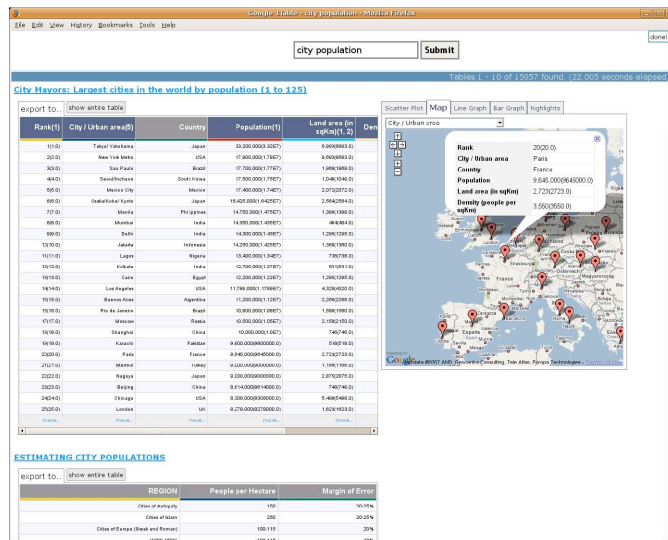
Google Table - city population - Mozilla Firefox

File Edit View History Bookmarks Tools Help

done!

city population Submit

Tables 1 - 10 of 15057 found. (22.005 seconds elapsed

City Mayors: Largest cities in the world by population (1 to 125)

export to... show entire table

| Rank(1) | City / Urban area(8) | Country | Population(1) | Land area (in sqKm)(1, 2) |
|---|---|---|---|---|
| 1(1.0) | Tokyo/ Yokohama | Japan | 33,200,000(3.325E7) | 6,993(6993.0) |
| 2(2.0) | New York Metro | USA | 17,800,000(1.78E7) | 8,683(8683.0) |
| 3(3.0) | Sao Paulo | Brazil | 17,700,000(1.77E7) | 1,968(1968.0) |
| 4(4.0) | Seoul/Incheon | South Korea | 17,500,000(1.75E7) | 1,049(1049.0) |
| 5(5.0) | Mexico City | Mexico | 17,400,000(1.74E7) | 2,072(2072.0) |
| 6(6.0) | Osaka/Kobe/ Kyoto | Japan | 16,425,000(1.6425E7) | 2,564(2564.0) |
| 7(7.0) | Manila | Philippines | 14,750,000(1.475E7) | 1,399(1399.0) |
| 8(8.0) | Mumbai | India | 14,350,000(1.435E7) | 484(484.0) |
| 9(9.0) | Delhi | India | 14,300,000(1.43E7) | 1,295(1295.0) |
| 10(10.0) | Jakarta | Indonesia | 14,250,000(1.425E7) | 1,360(1360.0) |
| 11(11.0) | Lagos | Nigeria | 13,400,000(1.34E7) | 738(738.0) |
| 12(12.0) | Kolkata | India | 12,700,000(1.27E7) | 531(531.0) |
| 13(13.0) | Cairo | Egypt | 12,200,000(1.22E7) | 1,295(1295.0) |
| 14(14.0) | Los Angeles | USA | 11,789,000(1.1789E7) | 4,320(4320.0) |
| 15(15.0) | Buenos Aires | Argentina | 11,200,000(1.12E7) | 2,266(2266.0) |
| 16(16.0) | Rio de Janeiro | Brazil | 10,800,000(1.08E7) | 1,580(1580.0) |
| 17(17.0) | Moscow | Russia | 10,500,000(1.05E7) | 2,150(2150.0) |
| 18(18.0) | Shanghai | China | 10,000,000(1.0E7) | 746(746.0) |
| 19(19.0) | Karachi | Pakistan | 9,800,000(9800000.0) | 518(518.0) |
| 20(20.0) | Paris | France | 9,645,000(9645000.0) | 2,723(2723.0) |
| 21(21.0) | Istanbul | Turkey | 9,000,000(9000000.0) | 1,166(1166.0) |
| 22(22.0) | Nagoya | Japan | 9,000,000(9000000.0) | 2,875(2875.0) |
| 23(23.0) | Beijing | China | 8,614,000(8614000.0) | 748(748.0) |
| 24(24.0) | Chicago | USA | 8,308,000(8308000.0) | 5,498(5498.0) |
| 25(25.0) | London | UK | 8,278,000(8278000.0) | 1,623(1623.0) |
| more... | more... | more... | more... | more... |

Scatter Plot Map Line Graph Bar Graph highlights

City / Urban area

| Rank | 20(20.0) |
|---|---|
| City / Urban area | Paris |
| Country | France |
| Population | 9,645,000(9645000.0) |
| Land area (in sqKm) | 2,723(2723.0) |
| Density (people per sqKm) | 3,550(3550.0) |

Google ©2007 AND, Europa Technologies - Terms of Use

ESTIMATING CITY POPULATIONS

export to... show entire table

| REGION | People per Hectare | Margin of Error |
|---|---|---|
| Cities of Antiquity | 150 | 20-25% |
| Cities of Islam | 250 | 20-25% |
| Cities of Europe (Greek and Roman) | 100-115 | 20% |